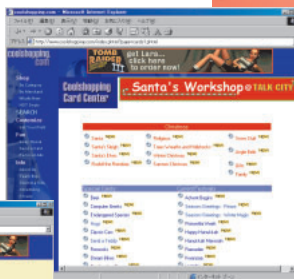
coolshopping.com - Microsoft Internet Explorer

http://www.coolshopping.com/

coolshopping .com

Coolshopping Card Center

get to
click here to order now!

Santa's Workshop @ TALK CITY

Shop
Search
Info

Christmas

Santa NEW
Santa's Sleigh NEW
Santa's Elves NEW
Rudolph the Reindeer NEW
Religious NEW
Cards for Family and Relatives NEW
Ethnic Christmas NEW
Cartoon Christmas NEW
Snow Fall NEW
Jingle Bells NEW
Gifts NEW
Family NEW

Baby NEW
Computer Geeks NEW
Endangered Species NEW
Pets NEW
Dance Cats NEW
Love & Family NEW
Romantic NEW
Sweet Bliss NEW
Advent Bugle NEW
Seasons Greetings - Flower NEW
Seasons Greetings - Winter Magic NEW
Reasonably Weird NEW
Happy Hanukkah NEW
Hanukkah Menorah NEW
Kwanzaa NEW
Festivities NEW